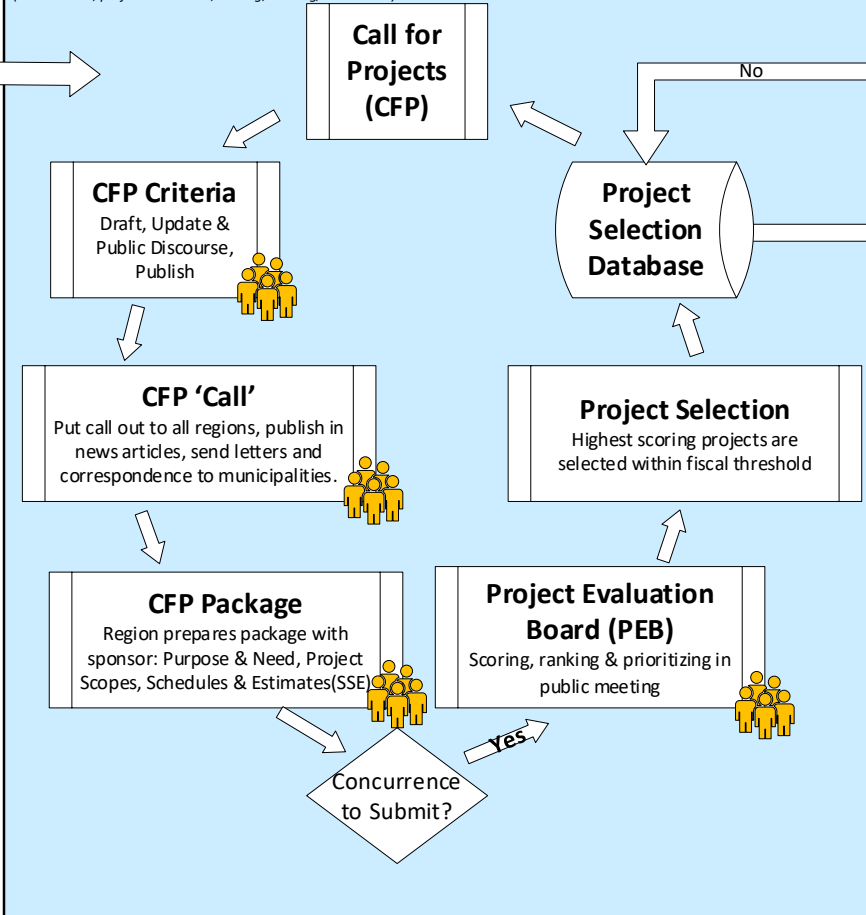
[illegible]

Call for Projects (CFP)

No

CFP Criteria
Draft, Update & Public Discourse, Publish

Project Selection Database

CFP 'Call'
Put call out to all regions, publish in news articles, send letters and correspondence to municipalities.

Project Selection
Highest scoring projects are selected within fiscal threshold

CFP Package
Region prepares package with sponsor: Purpose & Need, Project Scopes, Schedules & Estimates(SSE)

Project Evaluation Board (PEB)
Scoring, ranking & prioritizing in public meeting

Yes

Concurrence to Submit?